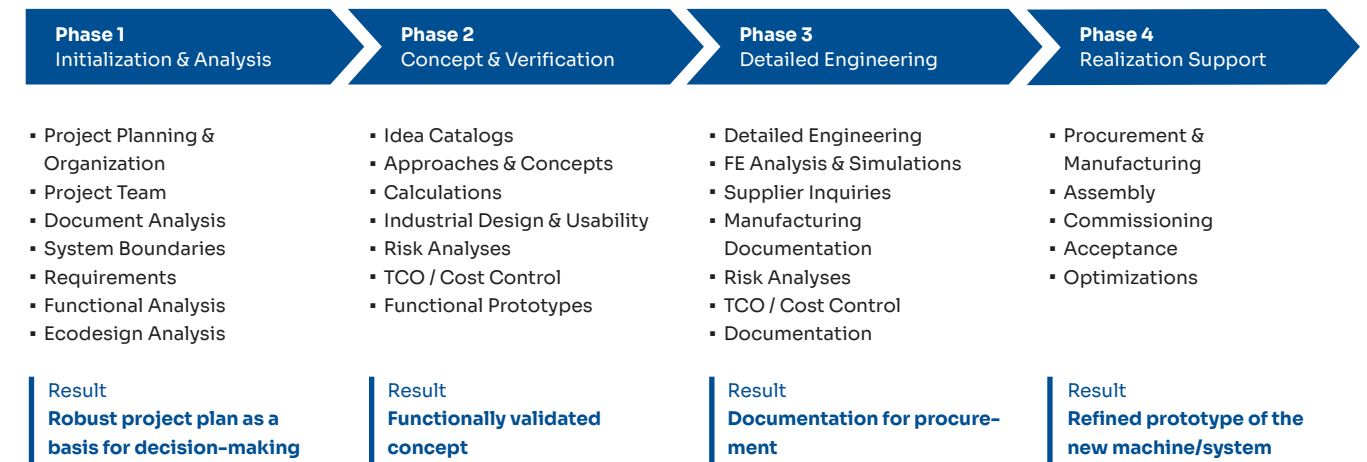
Phase 1
Initialization & Analysis

- Project Planning & Organization
- Project Team
- Document Analysis
- System Boundaries
- Requirements
- Functional Analysis
- Ecodesign Analysis

Result
Robust project plan as a basis for decision-making

Phase 2
Concept & Verification

- Idea Catalogs
- Approaches & Concepts
- Calculations
- Industrial Design & Usability
- Risk Analyses
- TCO / Cost Control
- Functional Prototypes

Result
Functionally validated concept

Phase 3
Detailed Engineering

- Detailed Engineering
- FE Analysis & Simulations
- Supplier Inquiries
- Manufacturing Documentation
- Risk Analyses
- TCO / Cost Control
- Documentation

Result
Documentation for procurement

Phase 4
Realization Support

- Procurement & Manufacturing
- Assembly
- Commissioning
- Acceptance
- Optimizations

Result
Refined prototype of the new machine/system